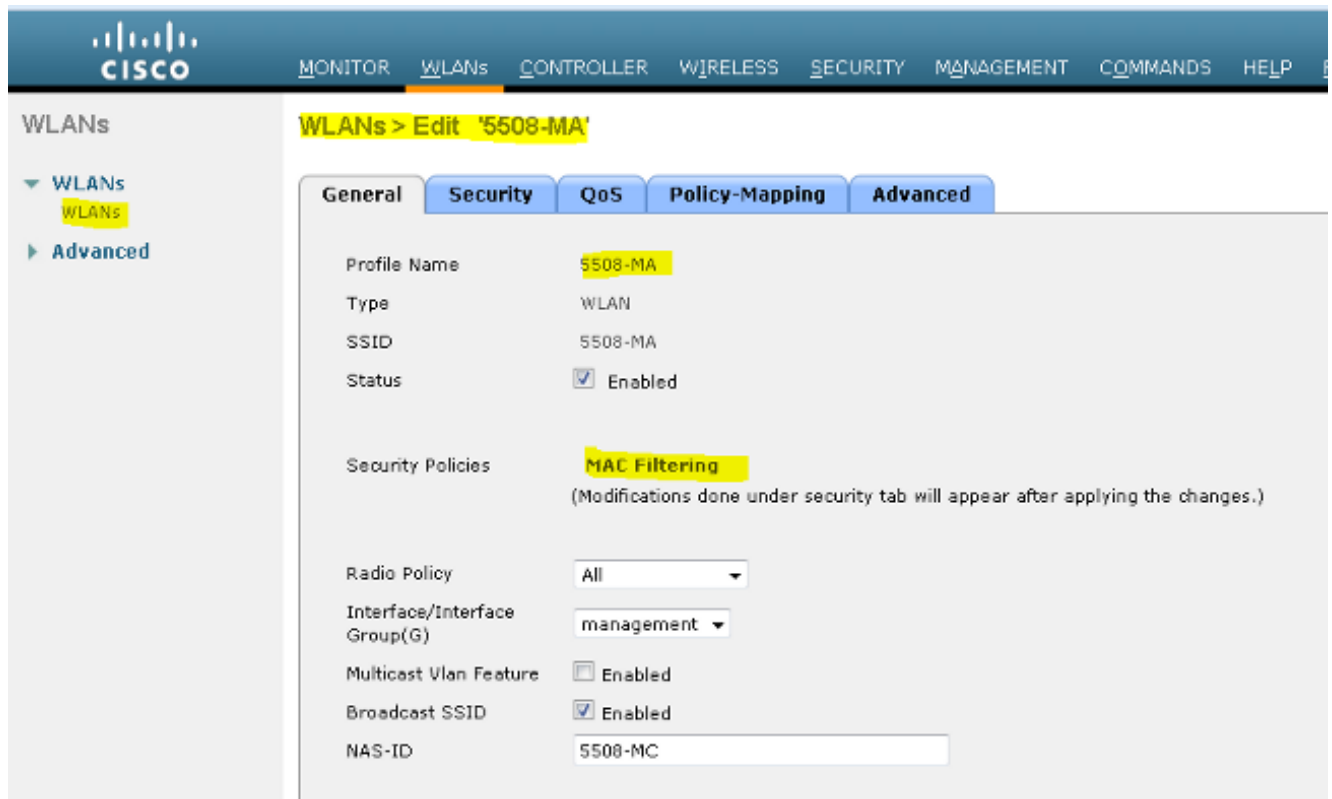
cisco

MONITOR WLANs CONTROLLER WIRELESS SECURITY MANAGEMENT COMMANDS HELP

WLANs

WLANs
WLANs

Advanced

WLANs > Edit '5508-MA'

General | Security | QoS | Policy-Mapping | Advanced

Profile Name 5508-MA

Type WLAN

SSID 5508-MA

Status Enabled

Security Policies MAC Filtering
(Modifications done under security tab will appear after applying the changes.)

Radio Policy All

Interface/Interface Group(G) management

Multicast Vlan Feature Enabled

Broadcast SSID Enabled

NAS-ID 5508-MC